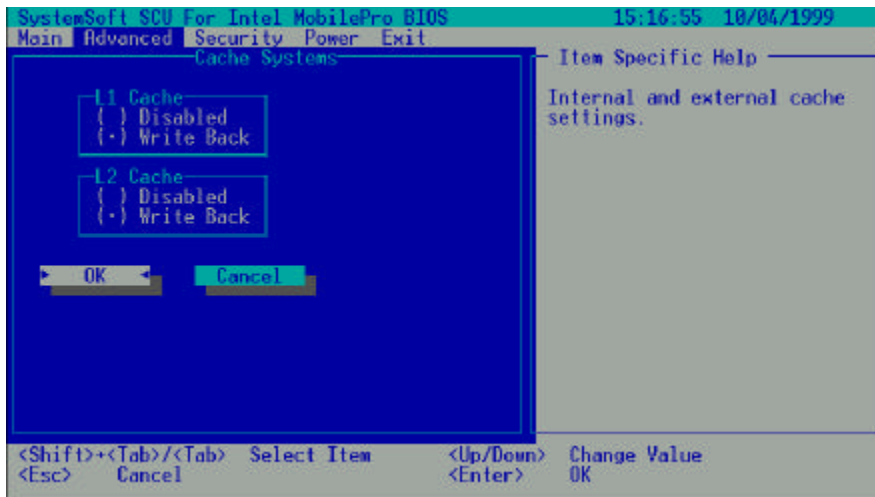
SystemSoft SCU For Intel MobilePro BIOS 15:16:55 10/04/1999

Main Advanced Security Power Exit

Cache Systems

L1 Cache
( ) Disabled
(•) Write Back

L2 Cache
( ) Disabled
(•) Write Back

OK Cancel

Item Specific Help

Internal and external cache settings.

<Shift>+<Tab>/<Tab> Select Item <Up/Down> Change Value
<Esc> Cancel <Enter> OK